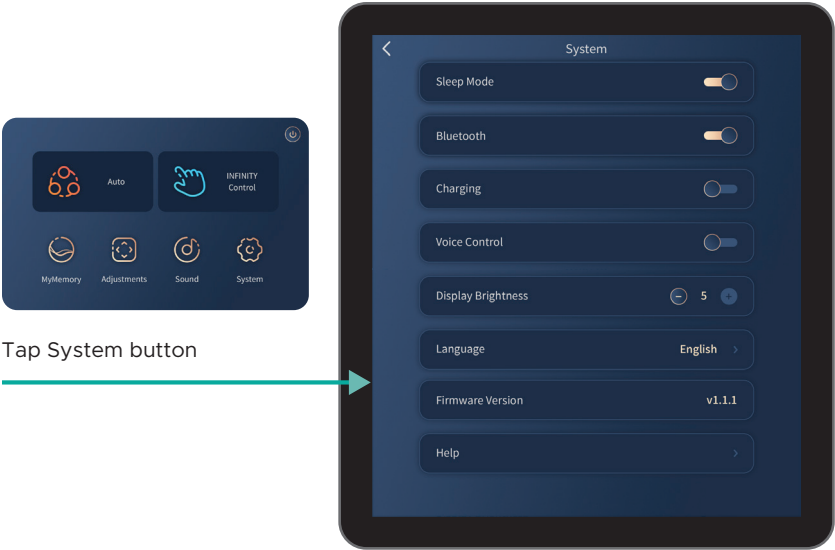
Auto

INFINITY Control

MyMemory

Adjustments

Sound

System

Tap System button

System

Sleep Mode

Bluetooth

Charging

Voice Control

Display Brightness

5

Language

English

Firmware Version

v1.1.1

Help